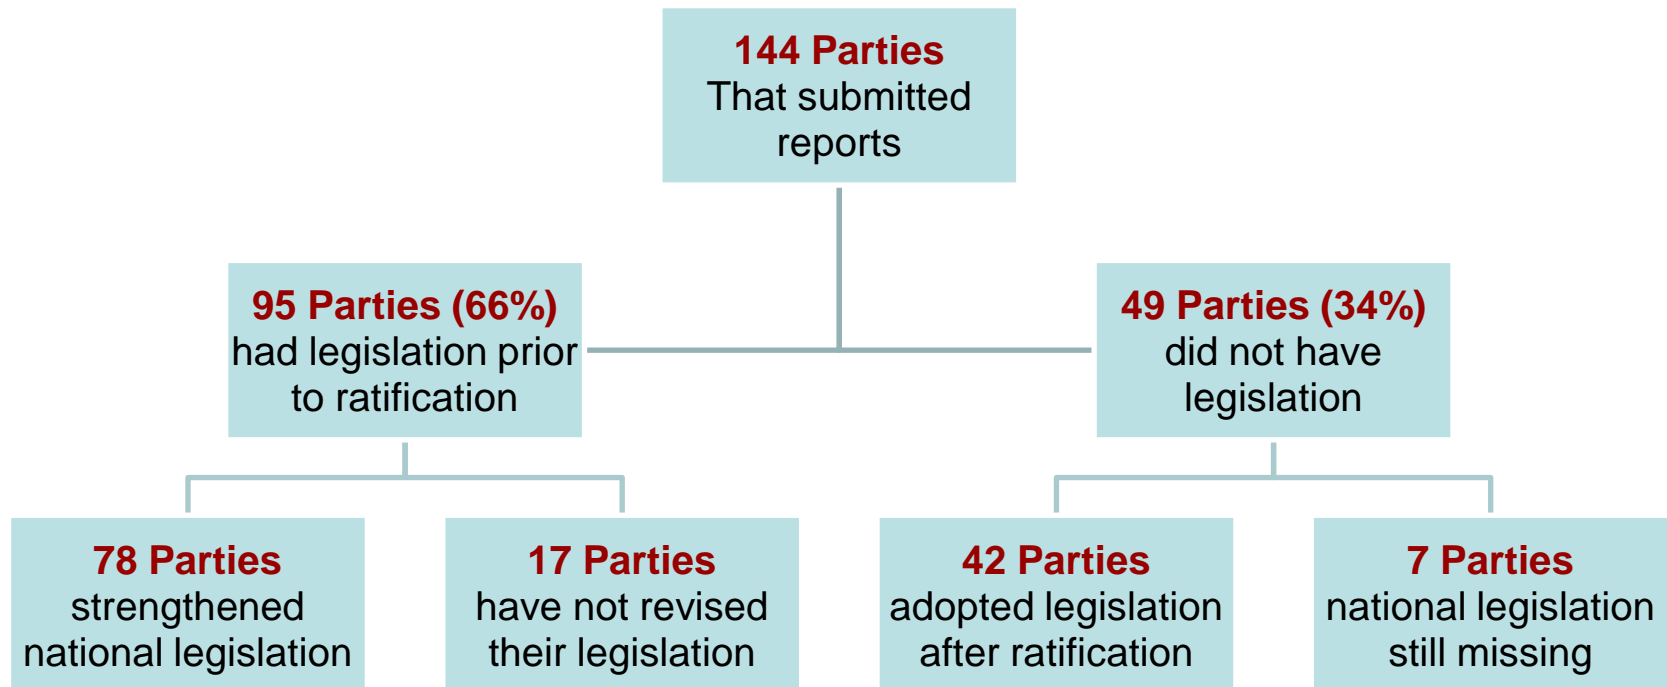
144 Parties
That submitted reports

95 Parties (66%)
had legislation prior to ratification

49 Parties (34%)
did not have legislation

78 Parties
strengthened national legislation

17 Parties
have not revised their legislation

42 Parties
adopted legislation after ratification

7 Parties
national legislation still missing